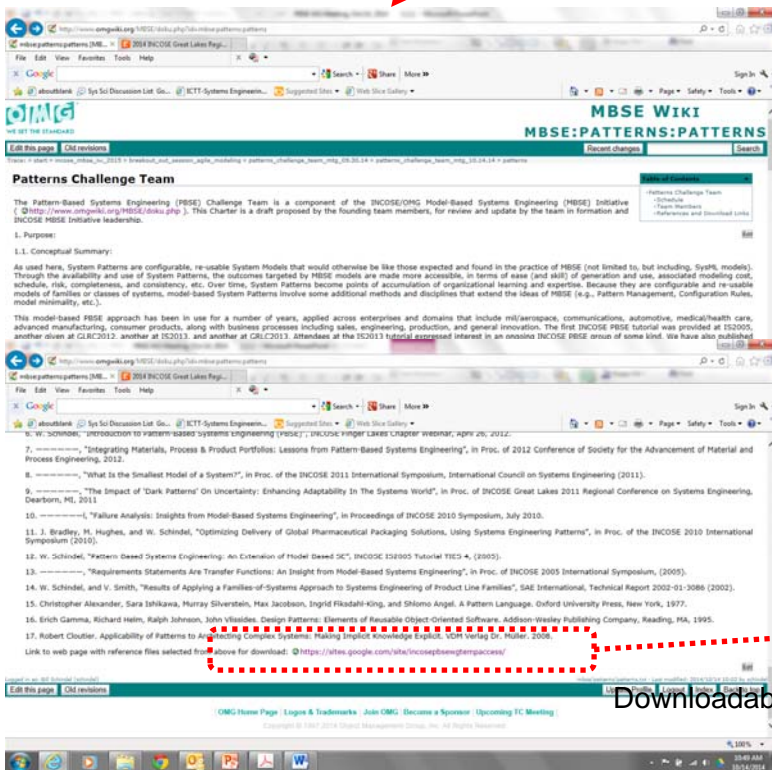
http://www.omgwiki.org/MBSE/doku.php?id=mbse:patterns:patterns

mbse:patterns:patterns [MB... | 2014 INCOSE Great Lakes Regi...

File Edit View Favorites Tools Help

Google Search More »

aboutblank | Sys Sci Discussion List Go... | ICTT-Systems Engineerin... | Suggested Sites | Web Slice Gallery

Page Safety Tools

OMG
WE SET THE STANDARD

MBSE WIKI
MBSE:PATTERNS:PATTERNS

Edit this page | Old revisions | Recent changes | Search

Trace: » start » incose_mbse_iw_2015 » breakout_out_session_agile_modeling » patterns_challenge_team_mtg_09.30.14 » patterns_challenge_team_mtg_10.14.14 » patterns

Patterns Challenge Team

Table of Contents
Patterns Challenge Team
Schedule
Team Members
References and Download Links

The Pattern-Based Systems Engineering (PBSE) Challenge Team is a component of the INCOSE/OMG Model-Based Systems Engineering (MBSE) Initiative ( http://www.omgwiki.org/MBSE/doku.php ). This Charter is a draft proposed by the founding team members, for review and update by the team in formation and INCOSE MBSE Initiative leadership.

1. Purpose:

Edit

1.1. Conceptual Summary:

As used here, System Patterns are configurable, re-usable System Models that would otherwise be like those expected and found in the practice of MBSE (not limited to, but including, SysML models). Through the availability and use of System Patterns, the outcomes targeted by MBSE models are both more accessible, in terms of ease (and skill) of generation and use, associated modeling cost, schedule, risk, completeness, and consistency, etc. Over time, System Patterns become points of accumulation of organizational learning and expertise. Because they are configurable and re-usable models of families or classes of systems, model-based System Patterns involve some additional methods and disciplines that extend the ideas of MBSE (e.g., Pattern Management, Configuration Rules, model minimality, etc.).

This model-based PBSE approach has been in use for a number of years, applied across enterprises and domains that include mil/aerospace, communications, automotive, medical/health care, advanced manufacturing, consumer products, along with business processes including sales, engineering, production, and general innovation. The first INCOSE PBSE tutorial was provided at IS2005, another given at GLRC2012, another at IS2013, and another at GLRC2013. Attendees at the IS2013 tutorial expressed interest in an ongoing INCOSE PBSE group of some kind. We have also published

mbse:patterns:patterns [MB... | 2014 INCOSE Great Lakes Regi...

File Edit View Favorites Tools Help

Google Search Share More »

aboutblank | Sys Sci Discussion List Go... | ICTT-Systems Engineerin... | Suggested Sites | Web Slice Gallery

Sign In

Page Safety Tools

6. W. Schindel, "Introduction to Pattern-Based Systems Engineering (PBSE)", INCOSE Finger Lakes Chapter Webinar, April 26, 2012.

7. ———, "Integrating Materials, Process & Product Portfolios: Lessons from Pattern-Based Systems Engineering", in Proc. of 2012 Conference of Society for the Advancement of Material and Process Engineering, 2012.

8. ———, "What Is the Smallest Model of a System?", in Proc. of the INCOSE 2011 International Symposium, International Council on Systems Engineering (2011).

9. ———, "The Impact of 'Dark Patterns' On Uncertainty: Enhancing Adaptability In The Systems World", in Proc. of INCOSE Great Lakes 2011 Regional Conference on Systems Engineering, Dearborn, MI, 2011

10. ———, "Failure Analysis: Insights from Model-Based Systems Engineering", in Proceedings of INCOSE 2010 Symposium, July 2010.

11. J. Bradley, M. Hughes, and W. Schindel, "Optimizing Delivery of Global Pharmaceutical Packaging Solutions, Using Systems Engineering Patterns", in Proc. of the INCOSE 2010 International Symposium (2010).

12. W. Schindel, "Pattern Based Systems Engineering: An Extension of Model Based SE", INCOSE IS2005 Tutorial TIES 4, (2005).

13. ———, "Requirements Statements Are Transfer Functions: An Insight from Model-Based Systems Engineering", in Proc. of INCOSE 2005 International Symposium, (2005).

14. W. Schindel, and V. Smith, "Results of Applying a Families-of-Systems Approach to Systems Engineering of Product Line Families", SAE International, Technical Report 2002-01-3086 (2002).

15. Christopher Alexander, Sara Ishikawa, Murray Silverstein, Max Jacobson, Ingrid Fiksdahl-King, and Shlomo Angel. A Pattern Language. Oxford University Press, New York, 1977.

16. Erich Gamma, Richard Helm, Ralph Johnson, John Vlissides. Design Patterns: Elements of Reusable Object-Oriented Software. Addison-Wesley Publishing Company, Reading, MA, 1995.

17. Robert Cloutier. Applicability of Patterns to Architecting Complex Systems: Making Implicit Knowledge Explicit. VDM Verlag Dr. Müller. 2008.

Link to web page with reference files selected from above for download: https://sites.google.com/site/incosepbsewgtempaccess/

Edit

Edit this page | Old revisions

OMG Home Page | Logos & Trademarks | Join OMG | Become a Sponsor | Upcoming TC Meeting

Copyright © 1997-2014 Object Management Group, Inc. All Rights Reserved.

Downloadab

100%

10:49 AM
10/14/2014